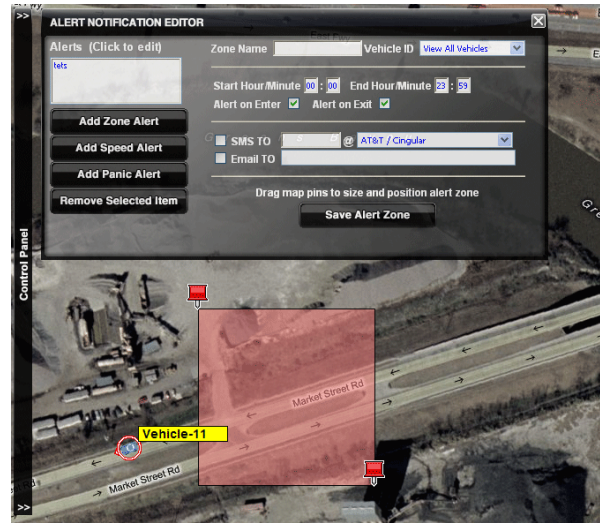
>>
ALERT NOTIFICATION EDITOR
Alerts (Click to edit)
tets
Add Zone Alert
Add Speed Alert
Add Panic Alert
Remove Selected Item
Zone Name
Vehicle ID
View All Vehicles
Start Hour/Minute 00 : 00
End Hour/Minute 23 : 59
Alert on Enter
Alert on Exit
SMS TO
@
AT&T / Cingular
Email TO
Drag map pins to size and position alert zone
Save Alert Zone
Control Panel
Market Street Rd
Vehicle-11
Market Street Rd
>>